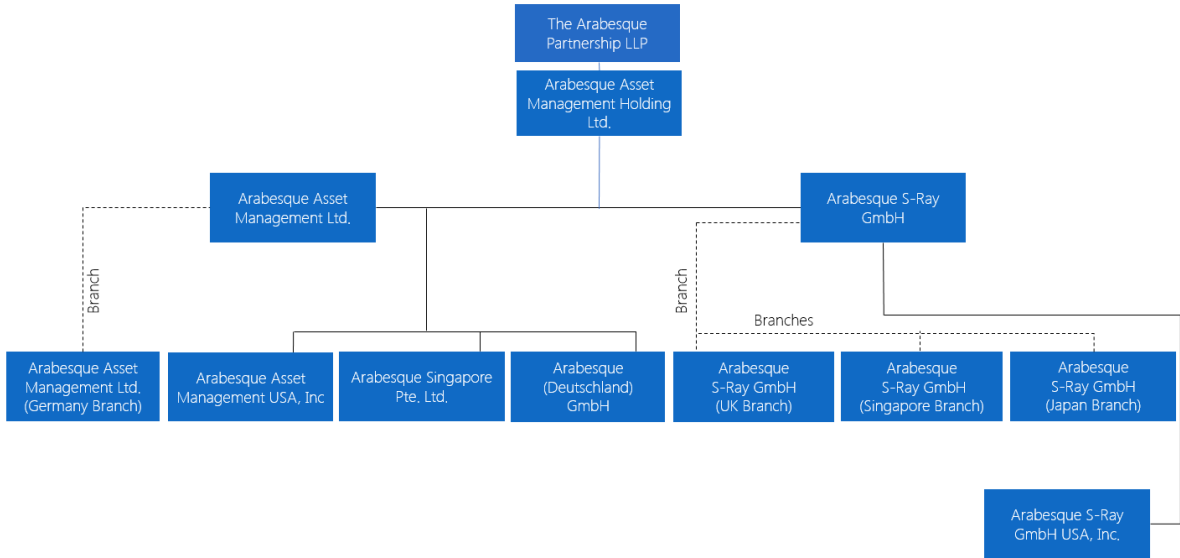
The Arabesque Partnership LLP

Arabesque Asset Management Holding Ltd.

Arabesque Asset Management Ltd.

Arabesque S-Ray GmbH

Branch

Branch

Branches

Arabesque Asset Management Ltd. (Germany Branch)

Arabesque Asset Management USA, Inc

Arabesque Singapore Pte. Ltd.

Arabesque (Deutschland) GmbH

Arabesque S-Ray GmbH (UK Branch)

Arabesque S-Ray GmbH (Singapore Branch)

Arabesque S-Ray GmbH (Japan Branch)

Arabesque S-Ray GmbH USA, Inc.